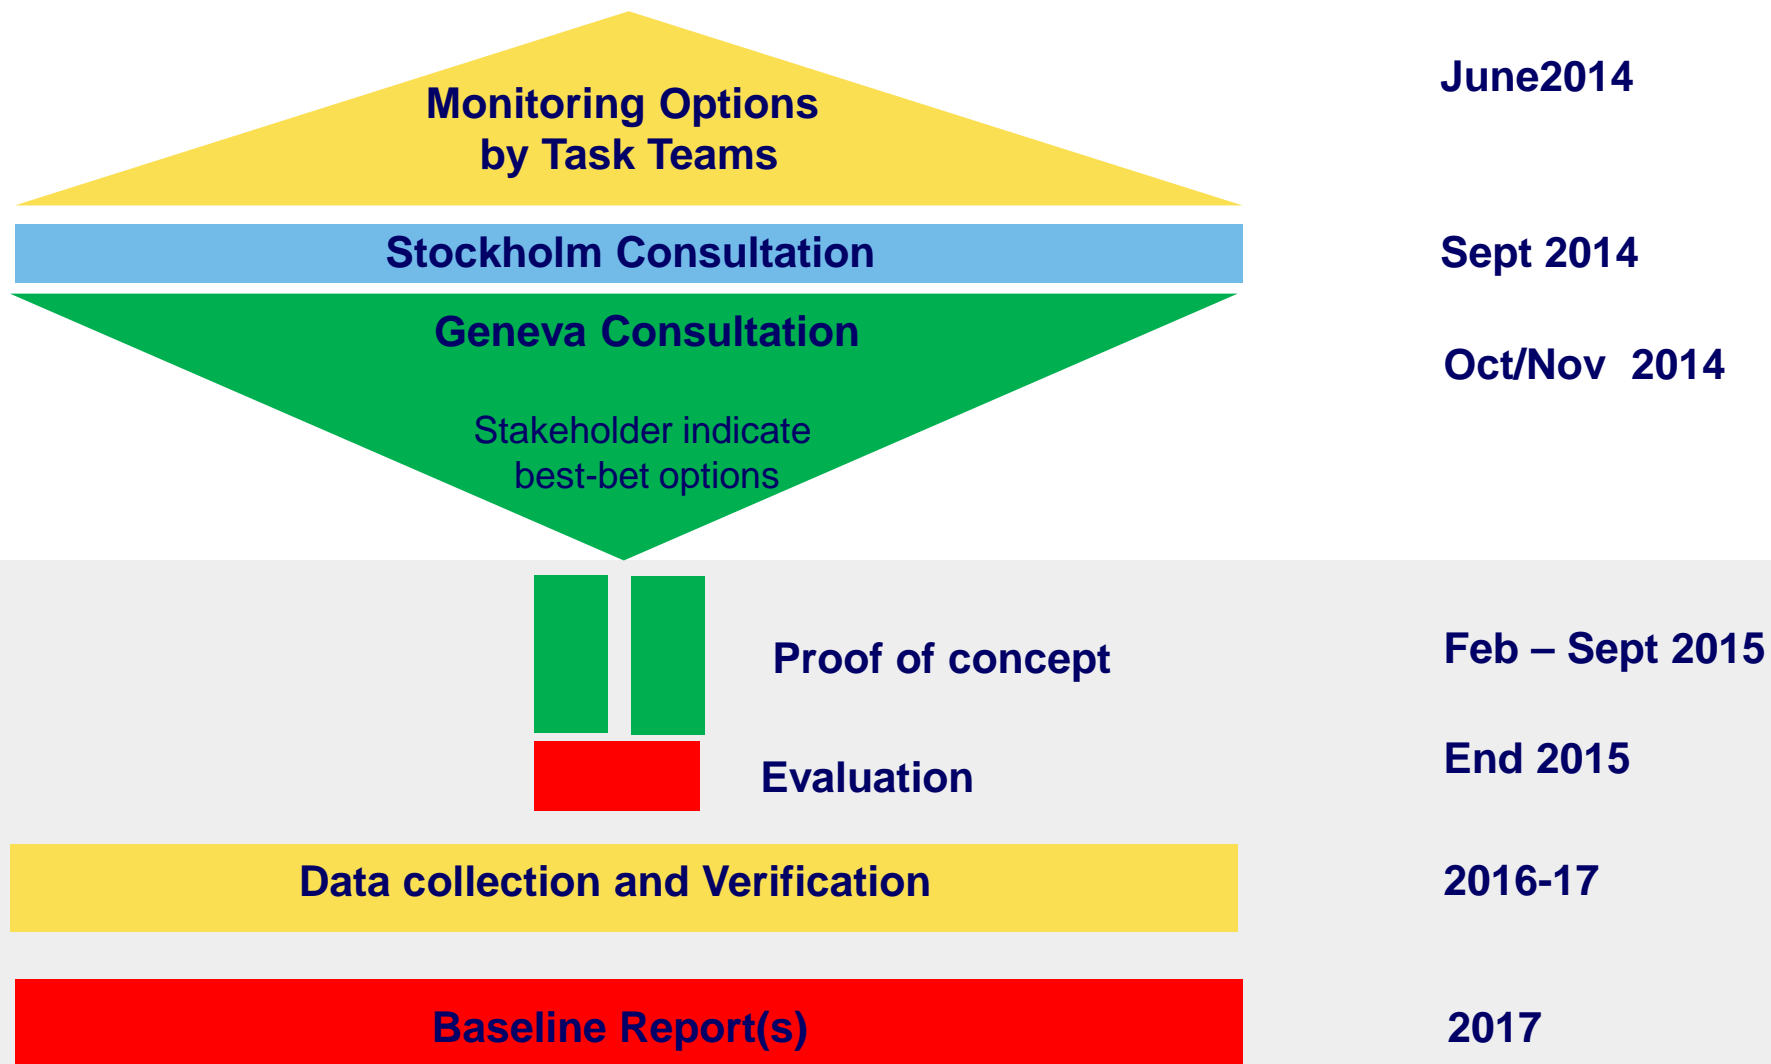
Monitoring Options by Task Teams

June2014

Stockholm Consultation

Sept 2014

Geneva Consultation

Oct/Nov 2014

Stakeholder indicate best-bet options

Proof of concept

Feb – Sept 2015

Evaluation

End 2015

Data collection and Verification

2016-17

Baseline Report(s)

2017